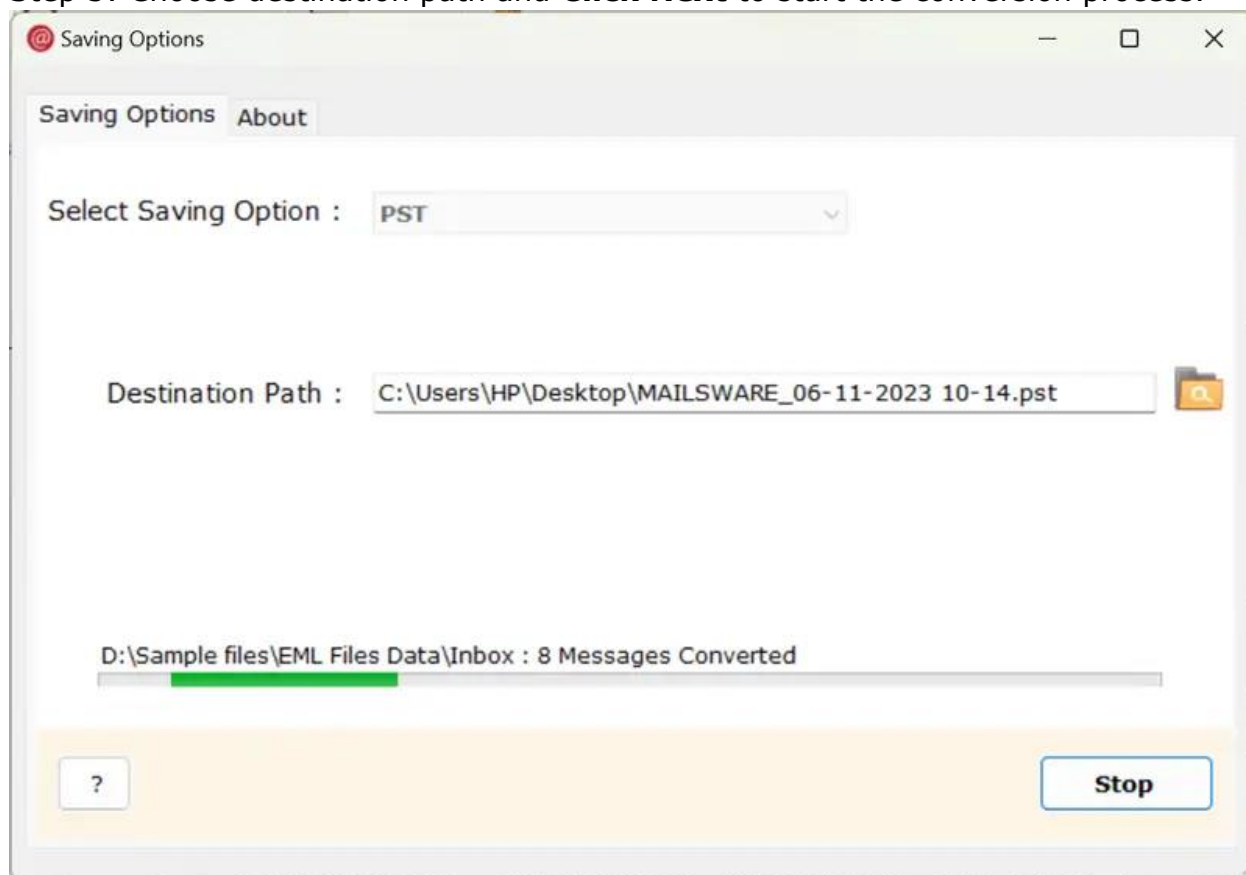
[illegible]

Saving Options

Saving Options About

Select Saving Option : PST

Destination Path : C:\Users\HP\Desktop\MAILSWARE_06-11-2023 10-14.pst

D:\Sample files\EML Files Data\Inbox : 8 Messages Converted

?

Stop